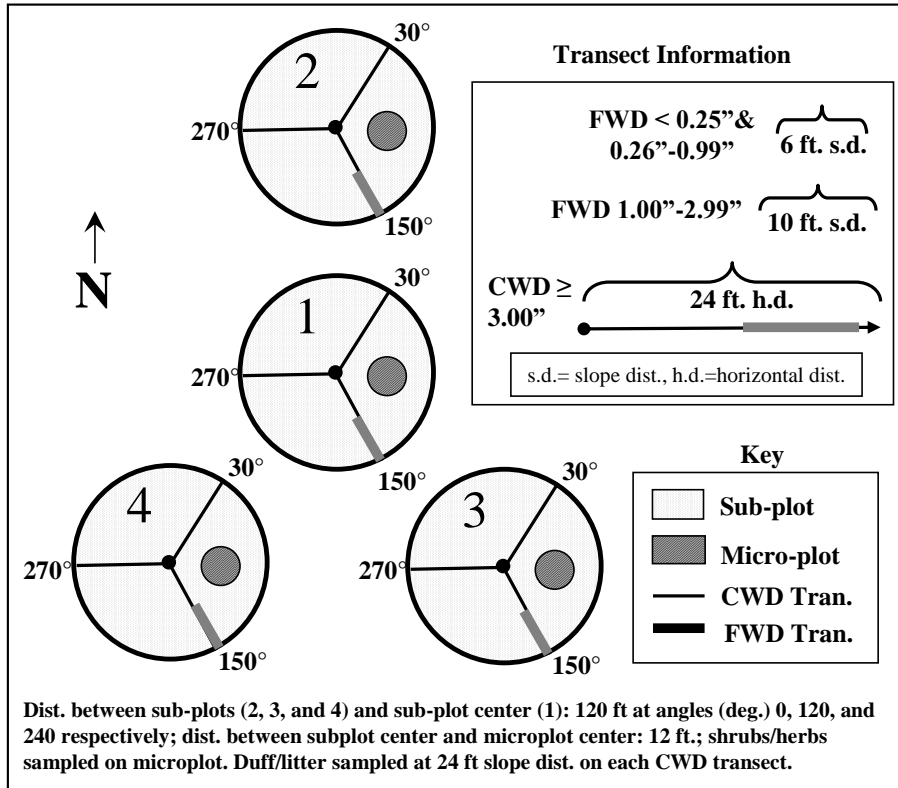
2

30°

270°

150°

N

1

30°

270°

150°

4

30°

270°

150°

3

30°

270°

150°

Transect Information

FWD < 0.25"& 0.26"-0.99"

6 ft. s.d.

FWD 1.00"-2.99"

10 ft. s.d.

CWD ≥ 3.00"

24 ft. h.d.

s.d.= slope dist., h.d.=horizontal dist.

Key

Sub-plot

Micro-plot

CWD Tran.

FWD Tran.

Dist. between sub-plots (2, 3, and 4) and sub-plot center (1): 120 ft at angles (deg.) 0, 120, and 240 respectively; dist. between subplot center and microplot center: 12 ft.; shrubs/herbs sampled on microplot. Duff/litter sampled at 24 ft slope dist. on each CWD transect.